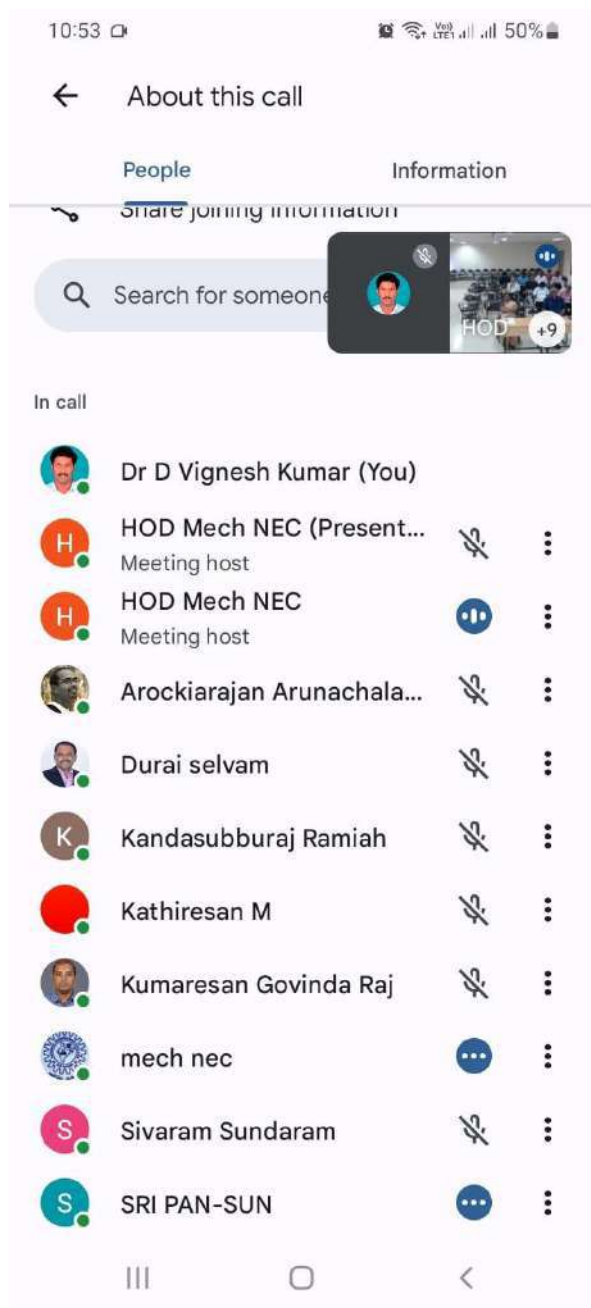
10:53

50%

About this call

People

Information

Share joining information

Search for someone

HOD

+9

In call

Dr D Vignesh Kumar (You)

H

HOD Mech NEC (Present...

Meeting host

H

HOD Mech NEC

Meeting host

Arockiarajan Arunachala...

Durai selvam

K

Kandasubburaj Ramiah

Kathiresan M

Kumaresan Govinda Raj

mech nec

S

Sivaram Sundaram

S

SRI PAN-SUN